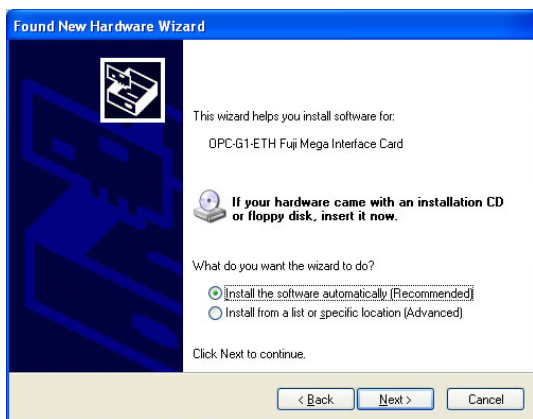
Found New Hardware Wizard

This wizard helps you install software for:

OPC-G1-ETH Fuji Mega Interface Card

If your hardware came with an installation CD or floppy disk, insert it now.

What do you want the wizard to do?

Install the software automatically (Recommended)

Install from a list or specific location (Advanced)

Click Next to continue.

< Back

Next >

Cancel